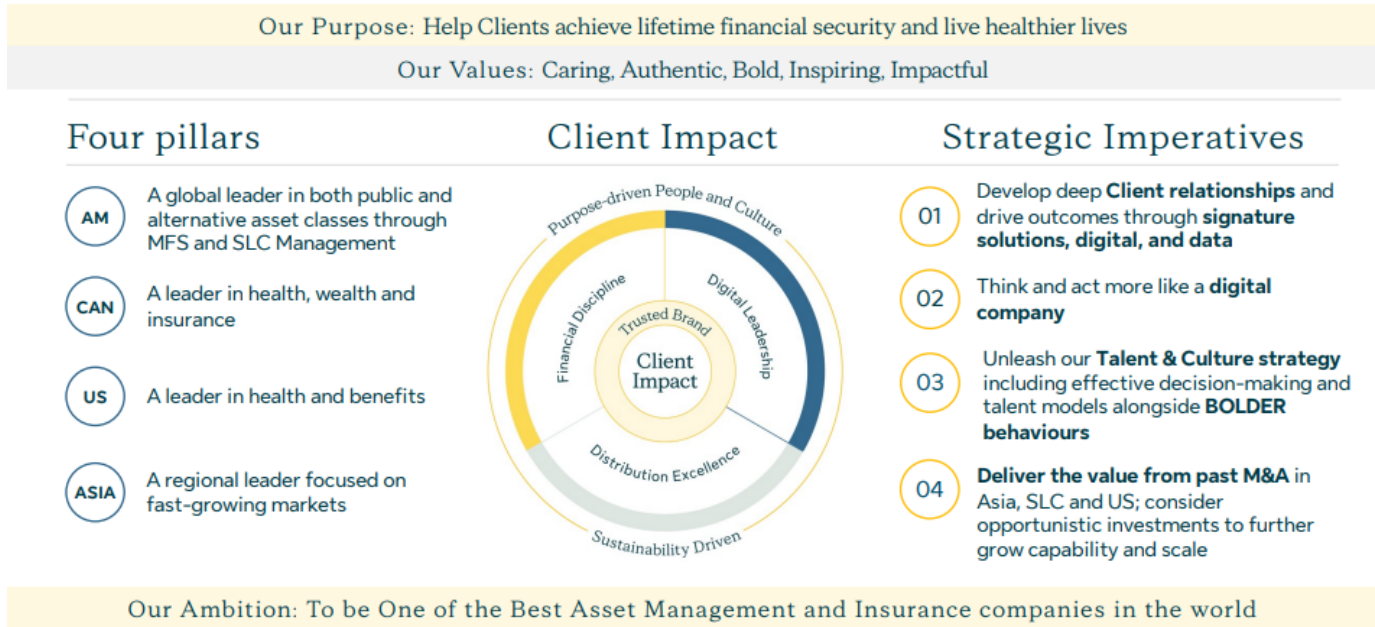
Our Purpose: Help Clients achieve lifetime financial security and live healthier lives

Our Values: Caring, Authentic, Bold, Inspiring, Impactful

Four pillars

AM A global leader in both public and alternative asset classes through MFS and SLC Management

CAN A leader in health, wealth and insurance

US A leader in health and benefits

ASIA A regional leader focused on fast-growing markets

Client Impact

Purpose-driven People and Culture

Financial Discipline

Digital Leadership

Trusted Brand

Client Impact

Distribution Excellence

Sustainability Driven

Strategic Imperatives

01 Develop deep **Client relationships** and drive outcomes through **signature solutions, digital, and data**

02 Think and act more like a **digital company**

03 Unleash our **Talent & Culture strategy** including effective decision-making and talent models alongside **BOLDER behaviours**

04 **Deliver the value from past M&A** in Asia, SLC and US; consider opportunistic investments to further grow capability and scale

Our Ambition: To be One of the Best Asset Management and Insurance companies in the world